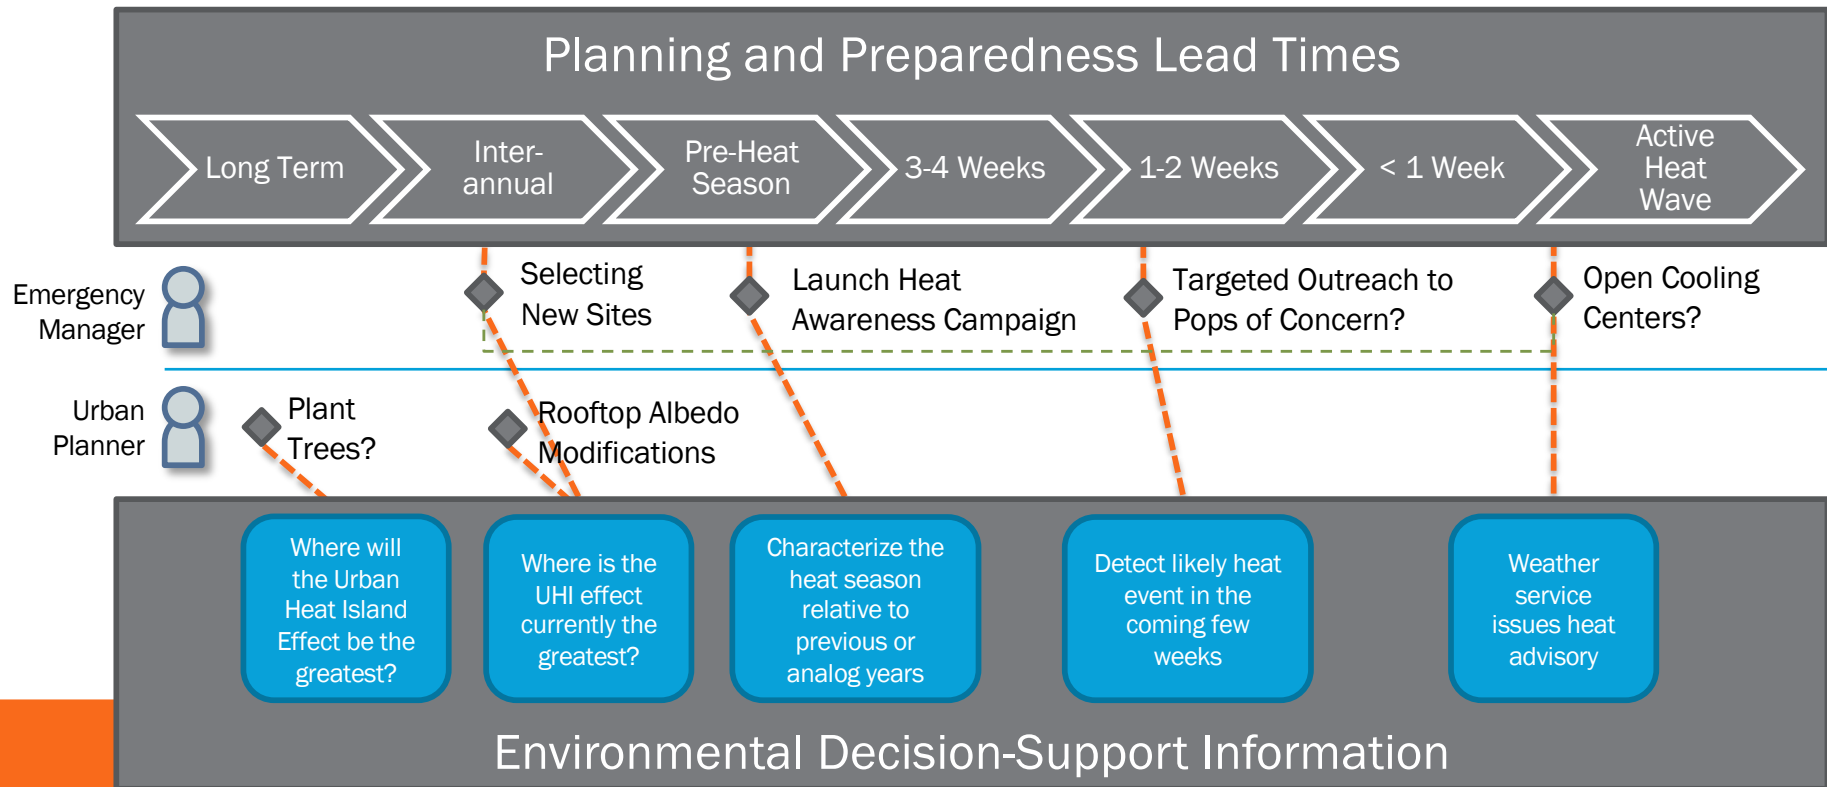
Planning and Preparedness Lead Times

Long Term

Inter-annual

Pre-Heat Season

3-4 Weeks

1-2 Weeks

< 1 Week

Active Heat Wave

Emergency Manager

Selecting New Sites

Launch Heat Awareness Campaign

Targeted Outreach to Pops of Concern?

Open Cooling Centers?

Urban Planner

Plant Trees?

Rooftop Albedo Modifications

Where will the Urban Heat Island Effect be the greatest?

Where is the UHI effect currently the greatest?

Characterize the heat season relative to previous or analog years

Detect likely heat event in the coming few weeks

Weather service issues heat advisory

Environmental Decision-Support Information